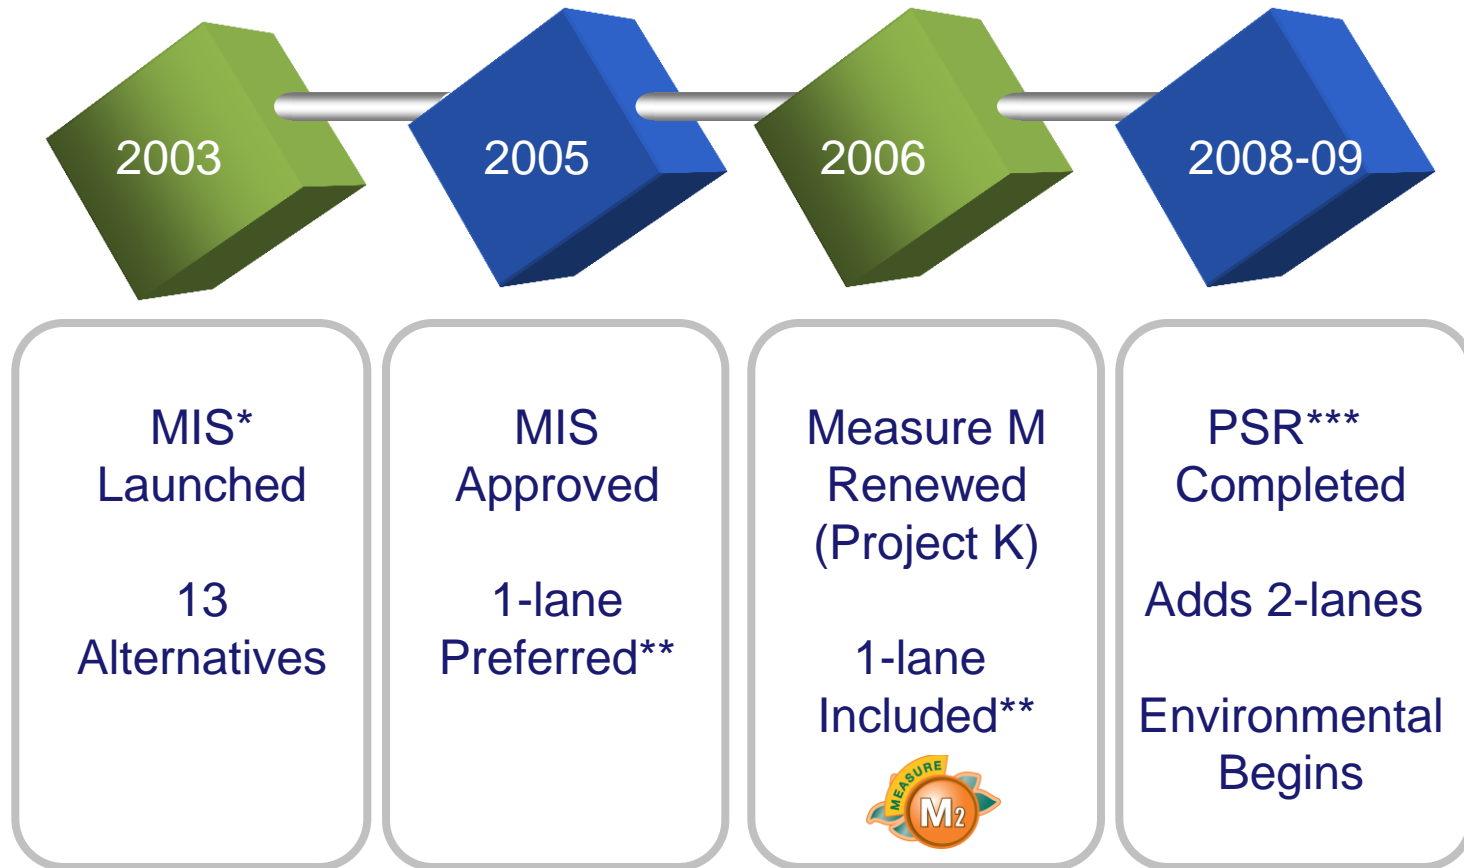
2003

2005

2006

2008-09

MIS* Launched

13 Alternatives

MIS Approved

1-lane Preferred**

Measure M Renewed (Project K)

1-lane Included**

MEASURE M2

PSR*** Completed

Adds 2-lanes

Environmental Begins